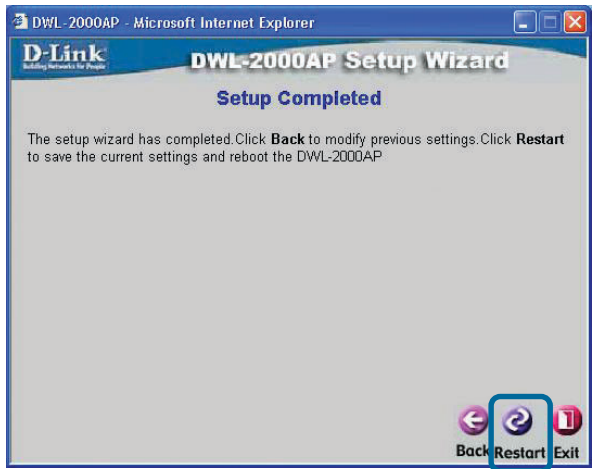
DWL-2000AP - Microsoft Internet Explorer

D-Link
Building Networks for People

DWL-2000AP Setup Wizard

Setup Completed

The setup wizard has completed.Click **Back** to modify previous settings.Click **Restart** to save the current settings and reboot the DWL-2000AP

Back Restart Exit